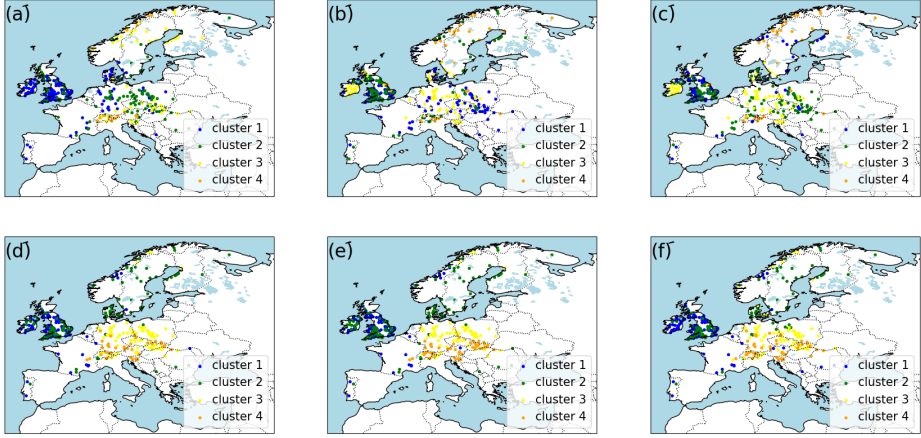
(a)

cluster 1
cluster 2
cluster 3
cluster 4

(b)

cluster 1
cluster 2
cluster 3
cluster 4

(c)

cluster 1
cluster 2
cluster 3
cluster 4

(d)

cluster 1
cluster 2
cluster 3
cluster 4

(e)

cluster 1
cluster 2
cluster 3
cluster 4

(f)

cluster 1
cluster 2
cluster 3
cluster 4